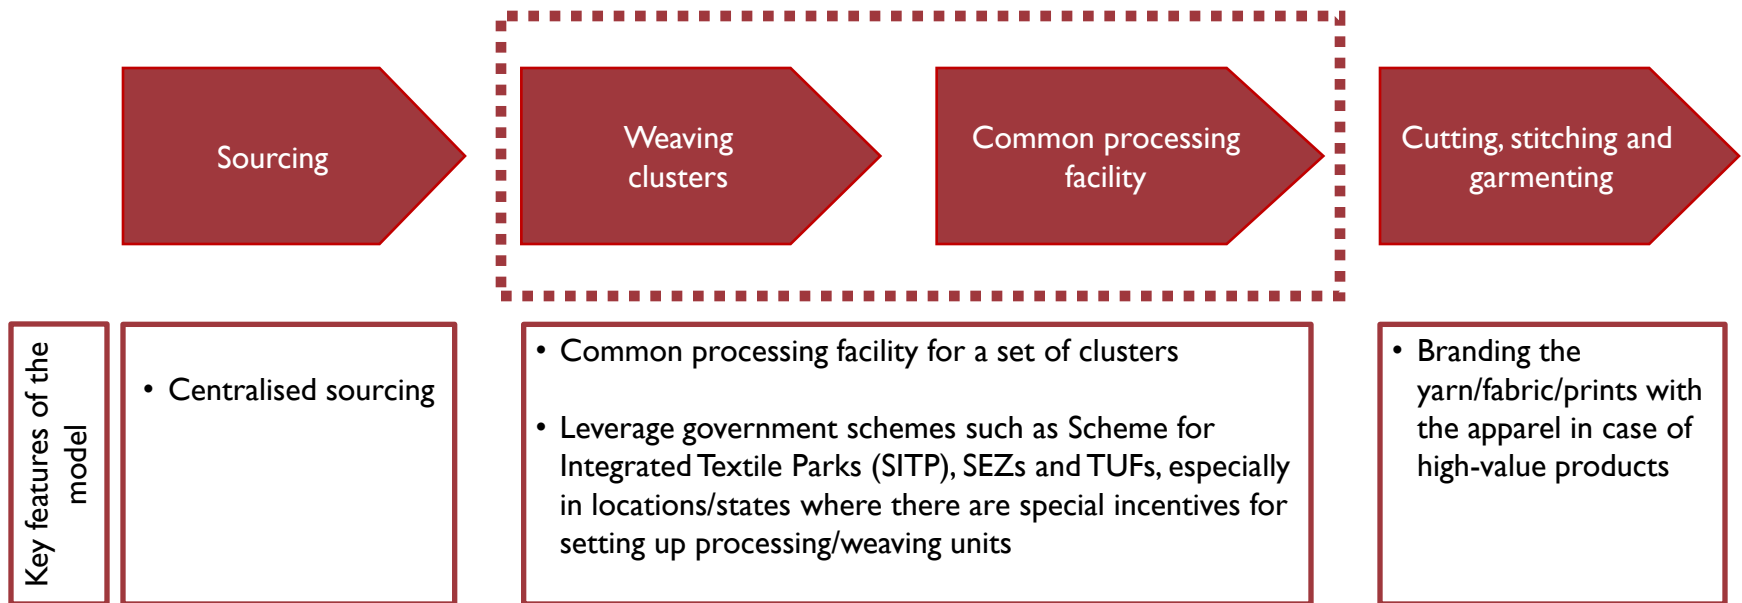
Sourcing

Weaving clusters

Common processing facility

Cutting, stitching and garmenting

Key features of the model

• Centralised sourcing

• Common processing facility for a set of clusters

• Leverage government schemes such as Scheme for Integrated Textile Parks (SITP), SEZs and TUFs, especially in locations/states where there are special incentives for setting up processing/weaving units

• Branding the yarn/fabric/prints with the apparel in case of high-value products